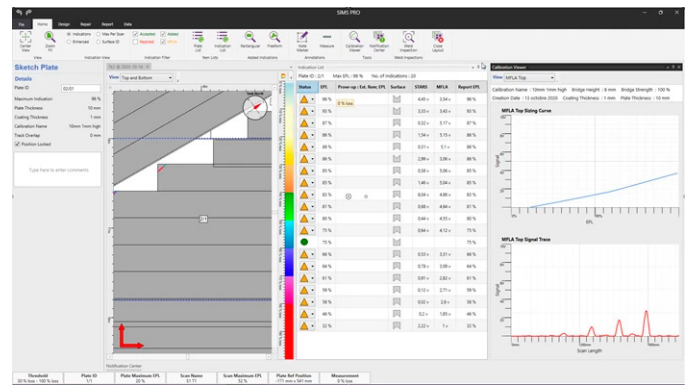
SIMS PRO

File Home Design Report Data

Center View
Zoom Fit
Indications
Enhanced
Max Per Scan
Surface ID
Accepted
Rejected
Added
MFLA
Plate List
Indication List
Rectangular
Freeform
Note Marker
Measure
Calibration Viewer
Notification Center
Weld Inspection
Close Layout

View
Indication View
Indication Filter
Item Lists
Added Indications
Annotations
Tools
Weld Inspection

Sketch Plate

Details

Plate ID 02-01
Maximum Indication 86 %
Plate Thickness 10 mm
Coating Thickness 1 mm
Calibration Name 10mm 1mm high
Track Overlap 0 mm
Position Locked

Type here to enter comments

View Top and Bottom

Notification Center

Indication List

Plate ID : 2/1 Max EPL : 86 % No. of Indications : 20

| Status | EPL | Prove-up : Est. Nom. EPL | Surface | STARS | MFLA | Report EPL |
|---|---|---|---|---|---|---|
| | 86 % | 0 % loss | | 4.43 v | 3.34 v | 86 % |
| | 93 % | | | 3.33 v | 3.43 v | 93 % |
| | 87 % | | | 0.02 v | 5.17 v | 87 % |
| | 86 % | | | 1.54 v | 5.15 v | 86 % |
| | 86 % | | | 0.31 v | 5.1 v | 86 % |
| | 86 % | | | 2.86 v | 5.06 v | 86 % |
| | 85 % | | | 0.38 v | 5.06 v | 85 % |
| | 85 % | | | 1.46 v | 5.04 v | 85 % |
| | 83 % | | | 0.34 v | 4.99 v | 83 % |
| | 81 % | | | 0.68 v | 4.84 v | 81 % |
| | 80 % | | | 0.44 v | 4.55 v | 80 % |
| | 75 % | | | 0.94 v | 4.12 v | 75 % |
| | 75 % | | | | | 75 % |
| | 68 % | | | 0.53 v | 3.21 v | 68 % |
| | 64 % | | | 0.79 v | 3.08 v | 64 % |
| | 61 % | | | 0.81 v | 2.82 v | 61 % |
| | 59 % | | | 0.12 v | 2.71 v | 59 % |
| | 52 % | | | 0.02 v | 2.0 v | 52 % |
| | 46 % | | | 0.2 v | 1.85 v | 46 % |
| | 32 % | | | 2.22 v | 1 v | 32 % |

Calibration Viewer

View MFLA Top

Calibration Name : 10mm 1mm high Bridge Height : 8 mm Bridge Strength : 100 %
Creation Date : 13 octobre 2020 Coating Thickness : 1 mm Plate Thickness : 10 mm

MFLA Top Sizing Curve
Signal
EPL

MFLA Top Signal Trace
Signal
Scan Length

| Threshold | Plate ID | Plate Maximum EPL | Scan Name | Scan Maximum EPL | Plate Ref Position | Measurement |
|---|---|---|---|---|---|---|
| 30 % loss : 100 % loss | 1/1 | 20 % | S1 T1 | 32 % | -171 mm x 541 mm | 0 % loss |